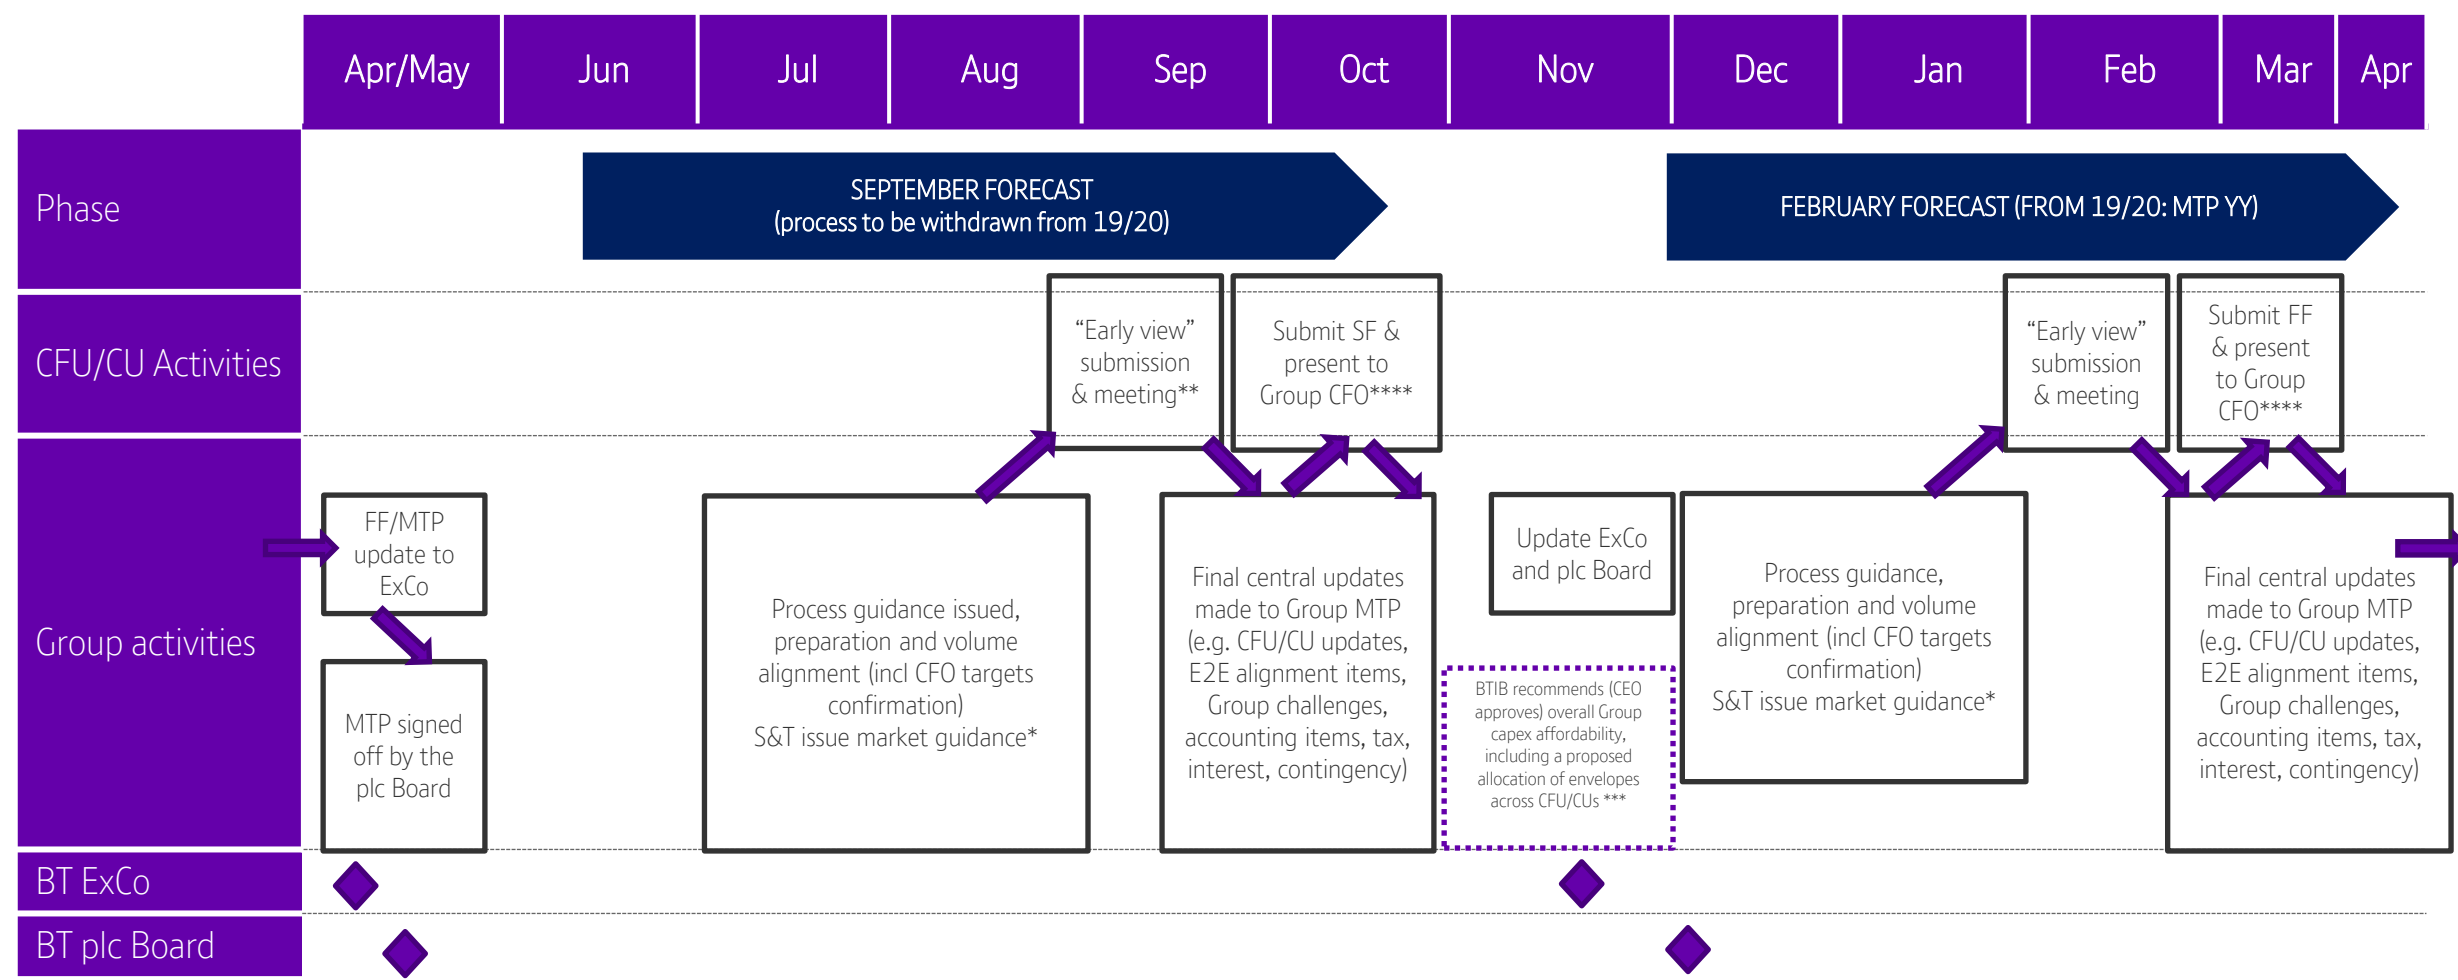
Apr/May | Jun | Jul | Aug | Sep | Oct | Nov | Dec | Jan | Feb | Mar | Apr

Phase

SEPTEMBER FORECAST
(process to be withdrawn from 19/20)

FEBRUARY FORECAST (FROM 19/20: MTP YY)

CFU/CU Activities

“Early view” submission & meeting**

Submit SF & present to Group CFO****

“Early view” submission & meeting

Submit FF & present to Group CFO****

Group activities

FF/MTP update to ExCo

MTP signed off by the plc Board

Process guidance issued, preparation and volume alignment (incl CFO targets confirmation)
S&T issue market guidance*

Final central updates made to Group MTP (e.g. CFU/CU updates, E2E alignment items, Group challenges, accounting items, tax, interest, contingency)

Update ExCo and plc Board

BTIB recommends (CEO approves) overall Group capex affordability, including a proposed allocation of envelopes across CFU/CUs ***

Process guidance, preparation and volume alignment (incl CFO targets confirmation)
S&T issue market guidance*

Final central updates made to Group MTP (e.g. CFU/CU updates, E2E alignment items, Group challenges, accounting items, tax, interest, contingency)

BT ExCo

BT plc Board